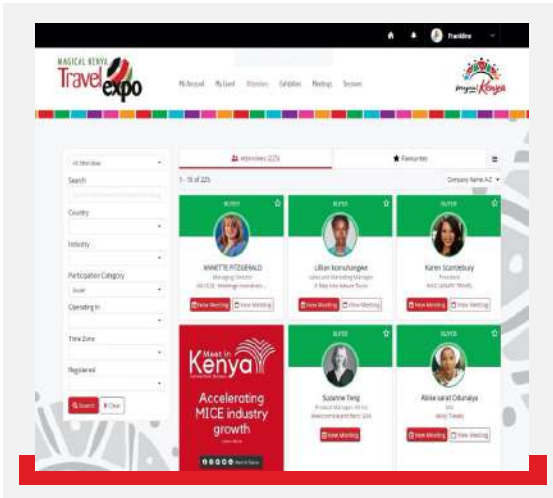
Franklin

MAGICAL KENYA Travel expo

My Account My Event Attendees Exhibitors Meetings Sessions

Magical Kenya

All Attendees

Search

Country

Industry

Participation Category

Buyer

Operating In

Time Zone

Registered

Search Clear

Attendees (225)

Favourites

1 - 18 of 225

Company Name A-Z

BUYER

ANNETTE FITZGERALD

Managing Director

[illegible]

New Meeting View Meeting

BUYER

Lillian Kemunto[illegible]

Sales and Marketing Manager

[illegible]

View Meeting View Meeting

BUYER

Karen Scantlebury

President

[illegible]

New Meeting View Meeting

Meet in Kenya

Accelerating MICE industry growth

BUYER

Susanne Tang

Product Manager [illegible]

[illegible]

New Meeting

BUYER

Abise sarat Odunaiya

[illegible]

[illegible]

New Meeting View Meeting